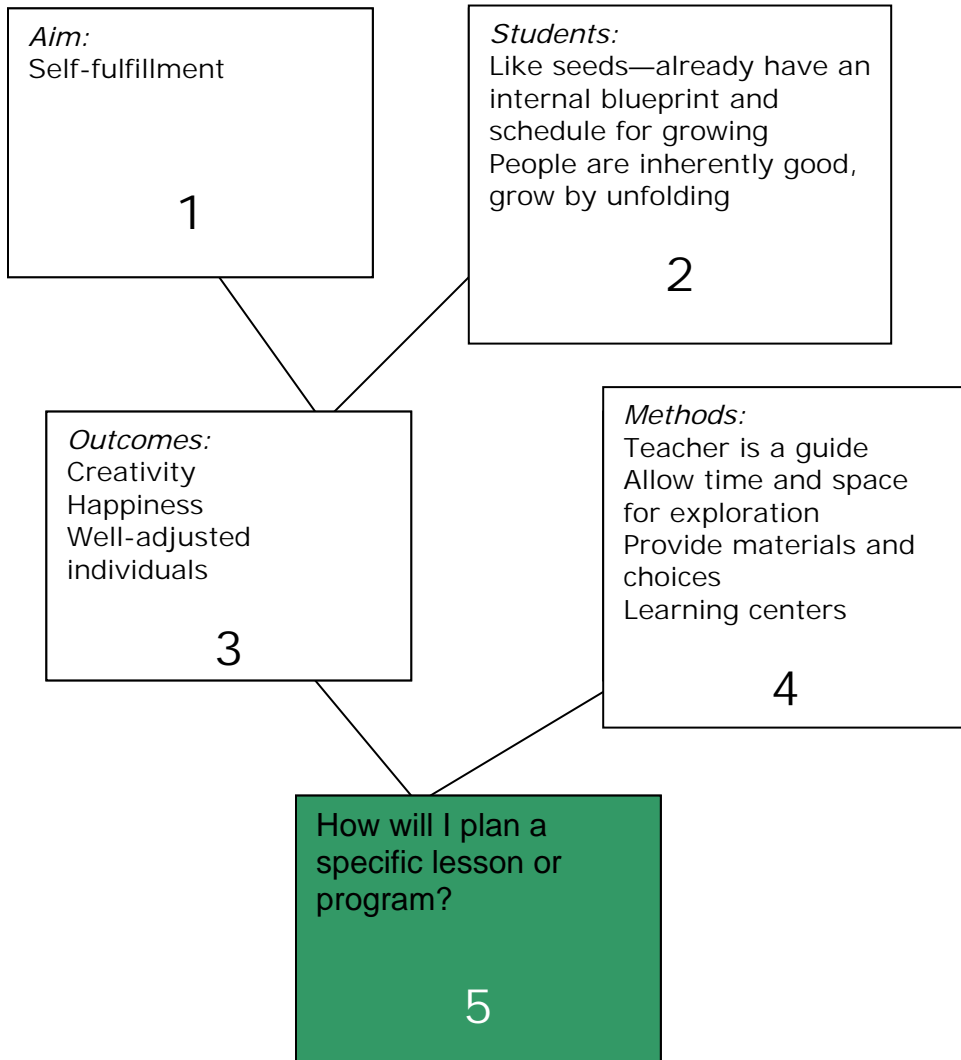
Aim:
Self-fulfillment

1

Students:
Like seeds—already have an internal blueprint and schedule for growing
People are inherently good, grow by unfolding

2

Outcomes:
Creativity
Happiness
Well-adjusted individuals

3

Methods:
Teacher is a guide
Allow time and space for exploration
Provide materials and choices
Learning centers

4

How will I plan a specific lesson or program?

5